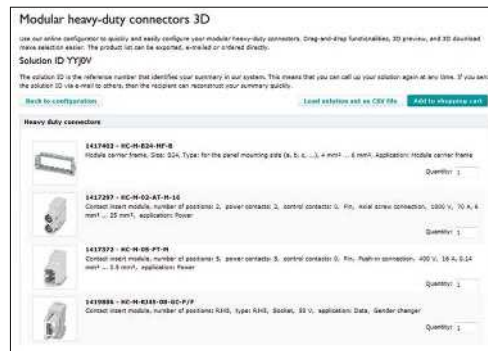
Modular heavy-duty connectors 3D

Use our online configurator to quickly and easily configure your modular heavy-duty connectors. Drag-and-drop functionalities, 3D preview, and 3D download make selection easier. The product list can be exported, e-mailed or ordered directly.

Solution ID YYJ0V

The solution ID is the reference number that identifies your summary in our system. This means that you can call up your solution again at any time. If you send the solution ID via e-mail to others, then the recipient can reconstruct your summary quickly.

Back to configuration

Load solution set as CSV file

Add to shopping cart

Heavy duty connectors

1417403 - HC-M-B24-HF-B
Module carrier frame, Size: B24, Type: for the panel mounting side (a, b, c, ...), 4 mm² ... 6 mm², Application: Module carrier frame

Quantity: 1

1417297 - HC-M-02-AT-M-16
Contact insert module, number of positions: 2, power contacts: 2, control contacts: 0, Pin, Axial screw connection, 1000 V, 70 A, 6 mm² ... 25 mm², application: Power

Quantity: 1

1417373 - HC-M-05-PT-M
Contact insert module, number of positions: 5, power contacts: 5, control contacts: 0, Pin, Push-in connection, 400 V, 16 A, 0.14 mm² ... 2.5 mm², Application: Power

Quantity: 1

1419886 - HC-M-RJ45-08-GC-F/F
Contact insert module, number of positions: RJ45, type: RJ45, Socket, 50 V, application: Data, Gender changer

Quantity: 1